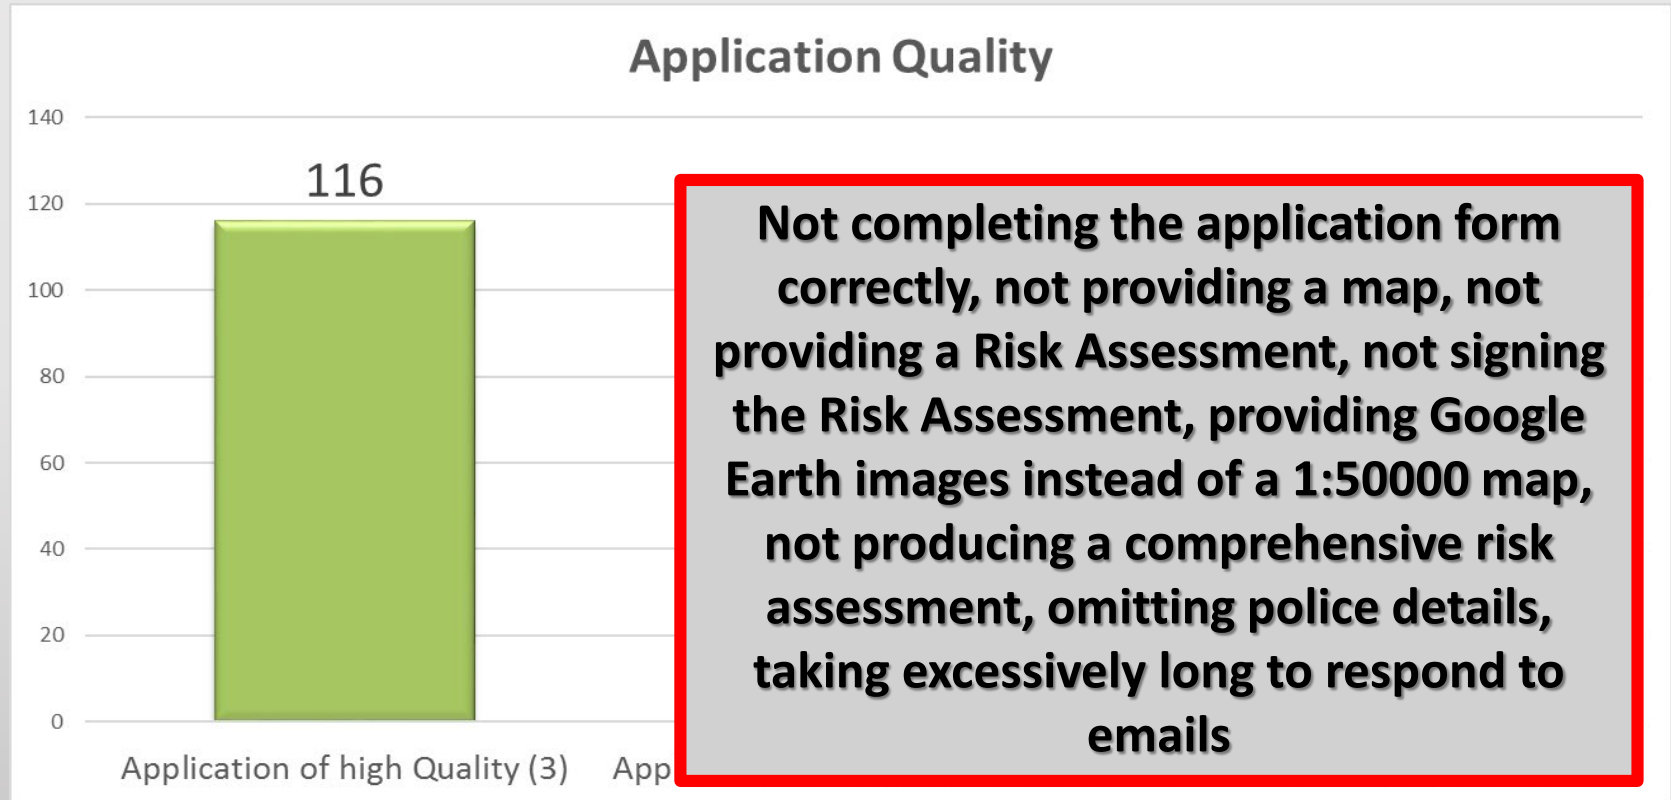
Application Quality

140
120
100
80
60
40
20
0

116

Application of high Quality (3)

App

Not completing the application form correctly, not providing a map, not providing a Risk Assessment, not signing the Risk Assessment, providing Google Earth images instead of a 1:50000 map, not producing a comprehensive risk assessment, omitting police details, taking excessively long to respond to emails